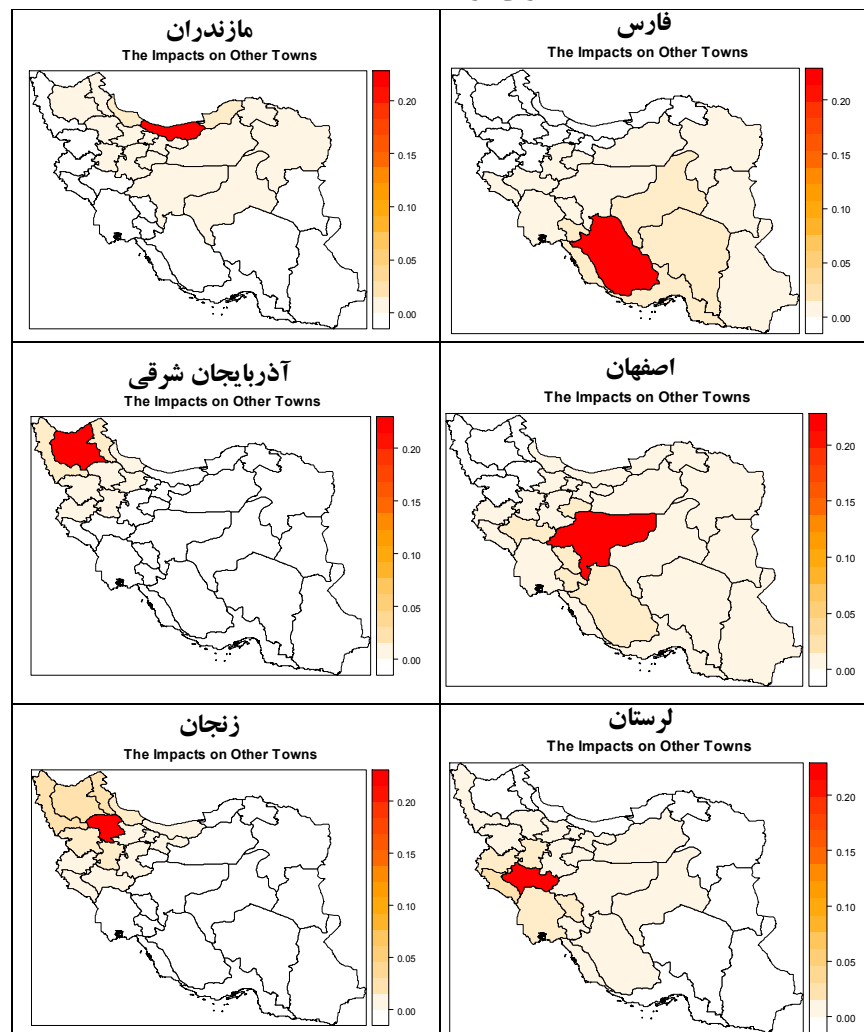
مازندران
The Impacts on Other Towns
0.20
0.15
0.10
0.05
0.00

فارس
The Impacts on Other Towns
0.20
0.15
0.10
0.05
0.00

آذربایجان شرقی
The Impacts on Other Towns
0.20
0.15
0.10
0.05
0.00

اصفهان
The Impacts on Other Towns
0.20
0.15
0.10
0.05
0.00

زنجان
The Impacts on Other Towns
0.20
0.15
0.10
0.05
0.00

لرستان
The Impacts on Other Towns
0.20
0.15
0.10
0.05
0.00